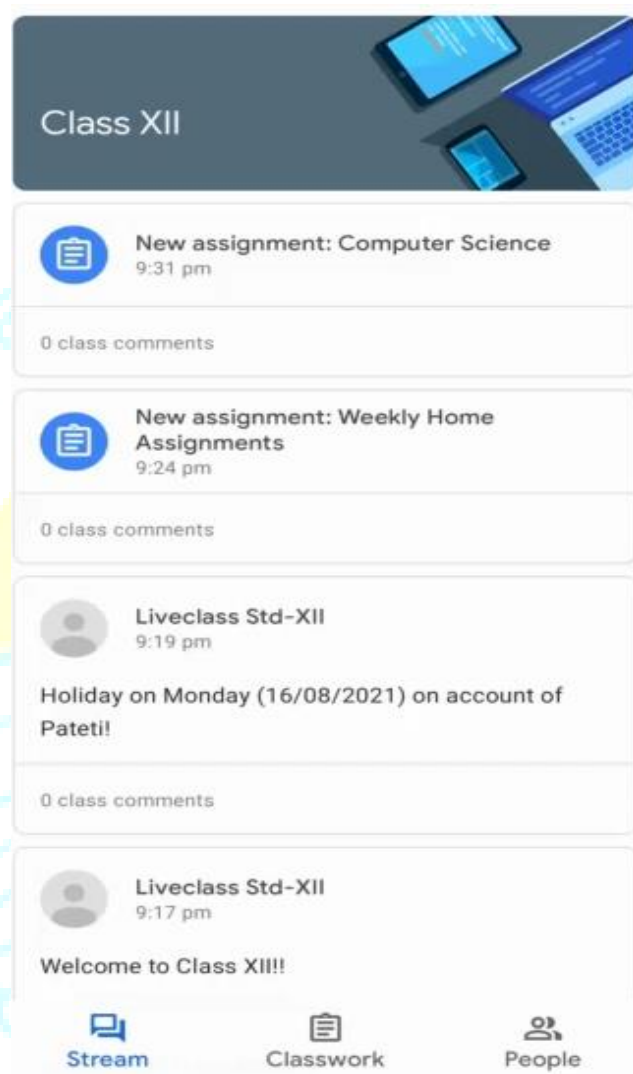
Class XII

New assignment: Computer Science
9:31 pm

0 class comments

New assignment: Weekly Home Assignments
9:24 pm

0 class comments

Liveclass Std-XII
9:19 pm

Holiday on Monday (16/08/2021) on account of Pateti!

0 class comments

Liveclass Std-XII
9:17 pm

Welcome to Class XII!!

Stream
Classwork
People